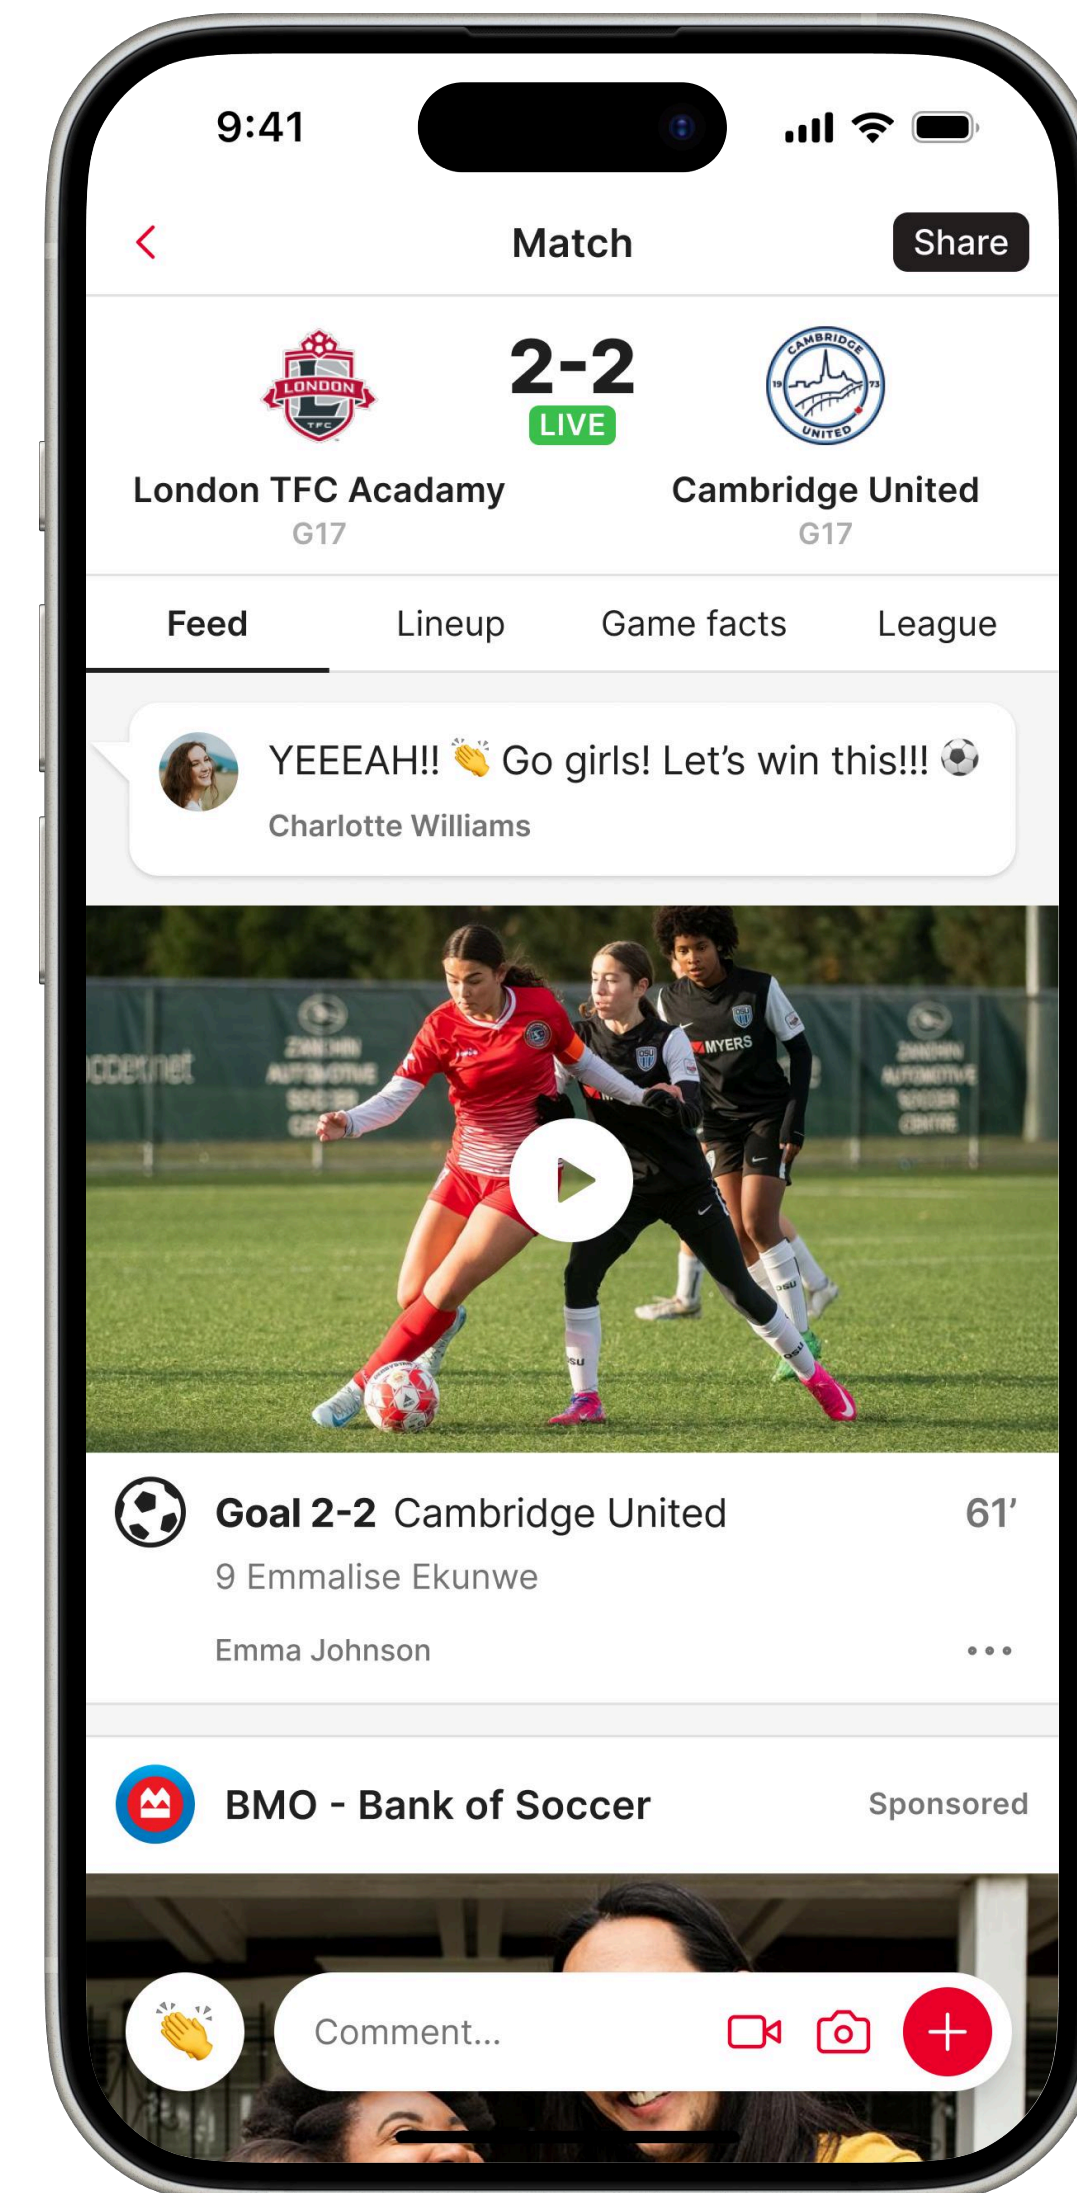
9:41

Match

Share

LONDON
TFC

2-2
LIVE

CAMBRIDGE
19 73
UNITED

London TFC Acadamy
G17

Cambridge United
G17

Feed
Lineup
Game facts
League

YEEEAH!! 👏 Go girls! Let’s win this!!! ⚽
Charlotte Williams

MYERS

Goal 2-2 Cambridge United
61’
9 Emmalise Ekunwe
Emma Johnson
•••

BMO - Bank of Soccer
Sponsored

Comment...